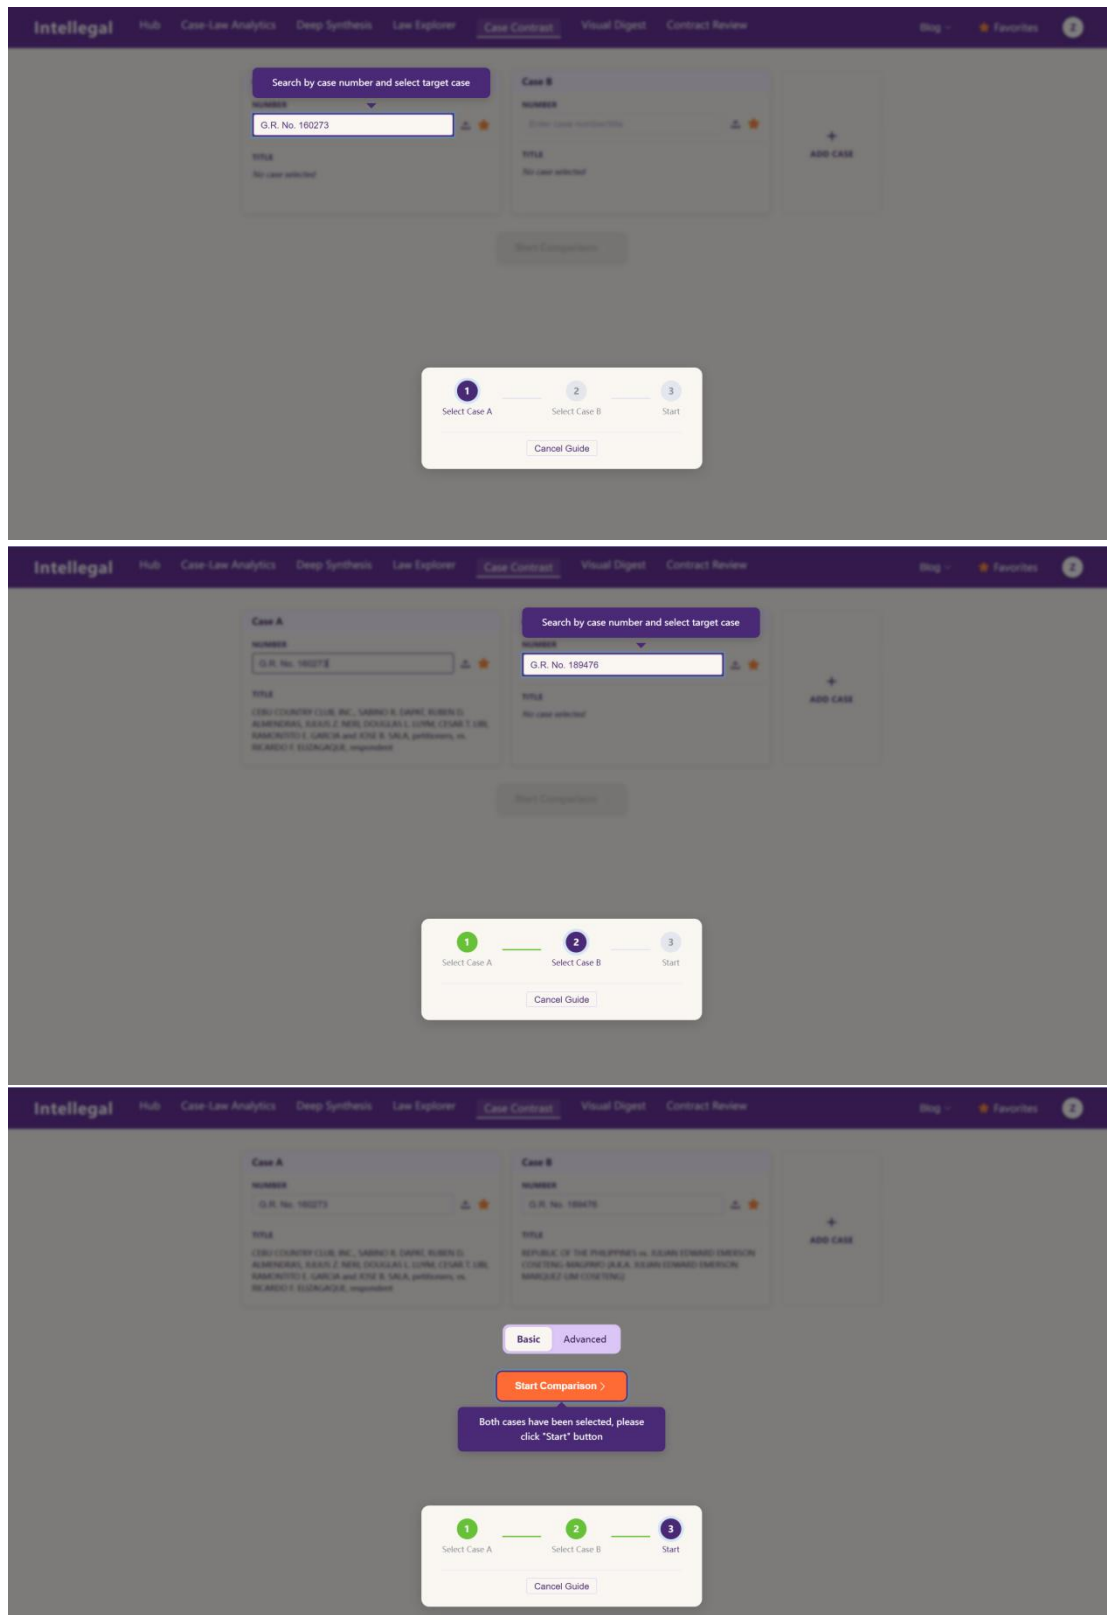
Intellegal Hub Case-Law Analytics Deep Synthesis Law Explorer Case Contrast Visual Digest Contract Review Blog Favorites Z

Search by case number and select target case

NUMBER

G.R. No. 160273

TITLE

No case selected

Case B

NUMBER

Enter case number/title

TITLE

No case selected

+
ADD CASE

Start Comparison

1 Select Case A
2 Select Case B
3 Start

Cancel Guide

Intellegal Hub Case-Law Analytics Deep Synthesis Law Explorer Case Contrast Visual Digest Contract Review Blog Favorites Z

Case A

NUMBER

G.R. No. 160273

TITLE

CEBU COUNTRY CLUB, INC., SABINO R. DAPAT, RUBEN D. ALMENDRAS, JULIUS Z. NERI, DOUGLAS L. LUYM, CESAR T. LIBI, RAMONTITO E. GARCIA and JOSE B. SALA, petitioners, vs. RICARDO F. ELIZAGAQUE, respondent

Search by case number and select target case

NUMBER

G.R. No. 189476

TITLE

No case selected

+
ADD CASE

Start Comparison

1 Select Case A
2 Select Case B
3 Start

Cancel Guide

Intellegal Hub Case-Law Analytics Deep Synthesis Law Explorer Case Contrast Visual Digest Contract Review Blog Favorites Z

Case A

NUMBER

G.R. No. 160273

TITLE

CEBU COUNTRY CLUB, INC., SABINO R. DAPAT, RUBEN D. ALMENDRAS, JULIUS Z. NERI, DOUGLAS L. LUYM, CESAR T. LIBI, RAMONTITO E. GARCIA and JOSE B. SALA, petitioners, vs. RICARDO F. ELIZAGAQUE, respondent

Case B

NUMBER

G.R. No. 189476

TITLE

REPUBLIC OF THE PHILIPPINES vs. JULIAN EDWARD EMERSON COSETENG MAGPAYO (A.K.A. JULIAN EDWARD EMERSON MARQUEZ LIM COSETENG)

+
ADD CASE

Basic Advanced

Start Comparison >

Both cases have been selected, please click "Start" button

1 Select Case A
2 Select Case B
3 Start

Cancel Guide